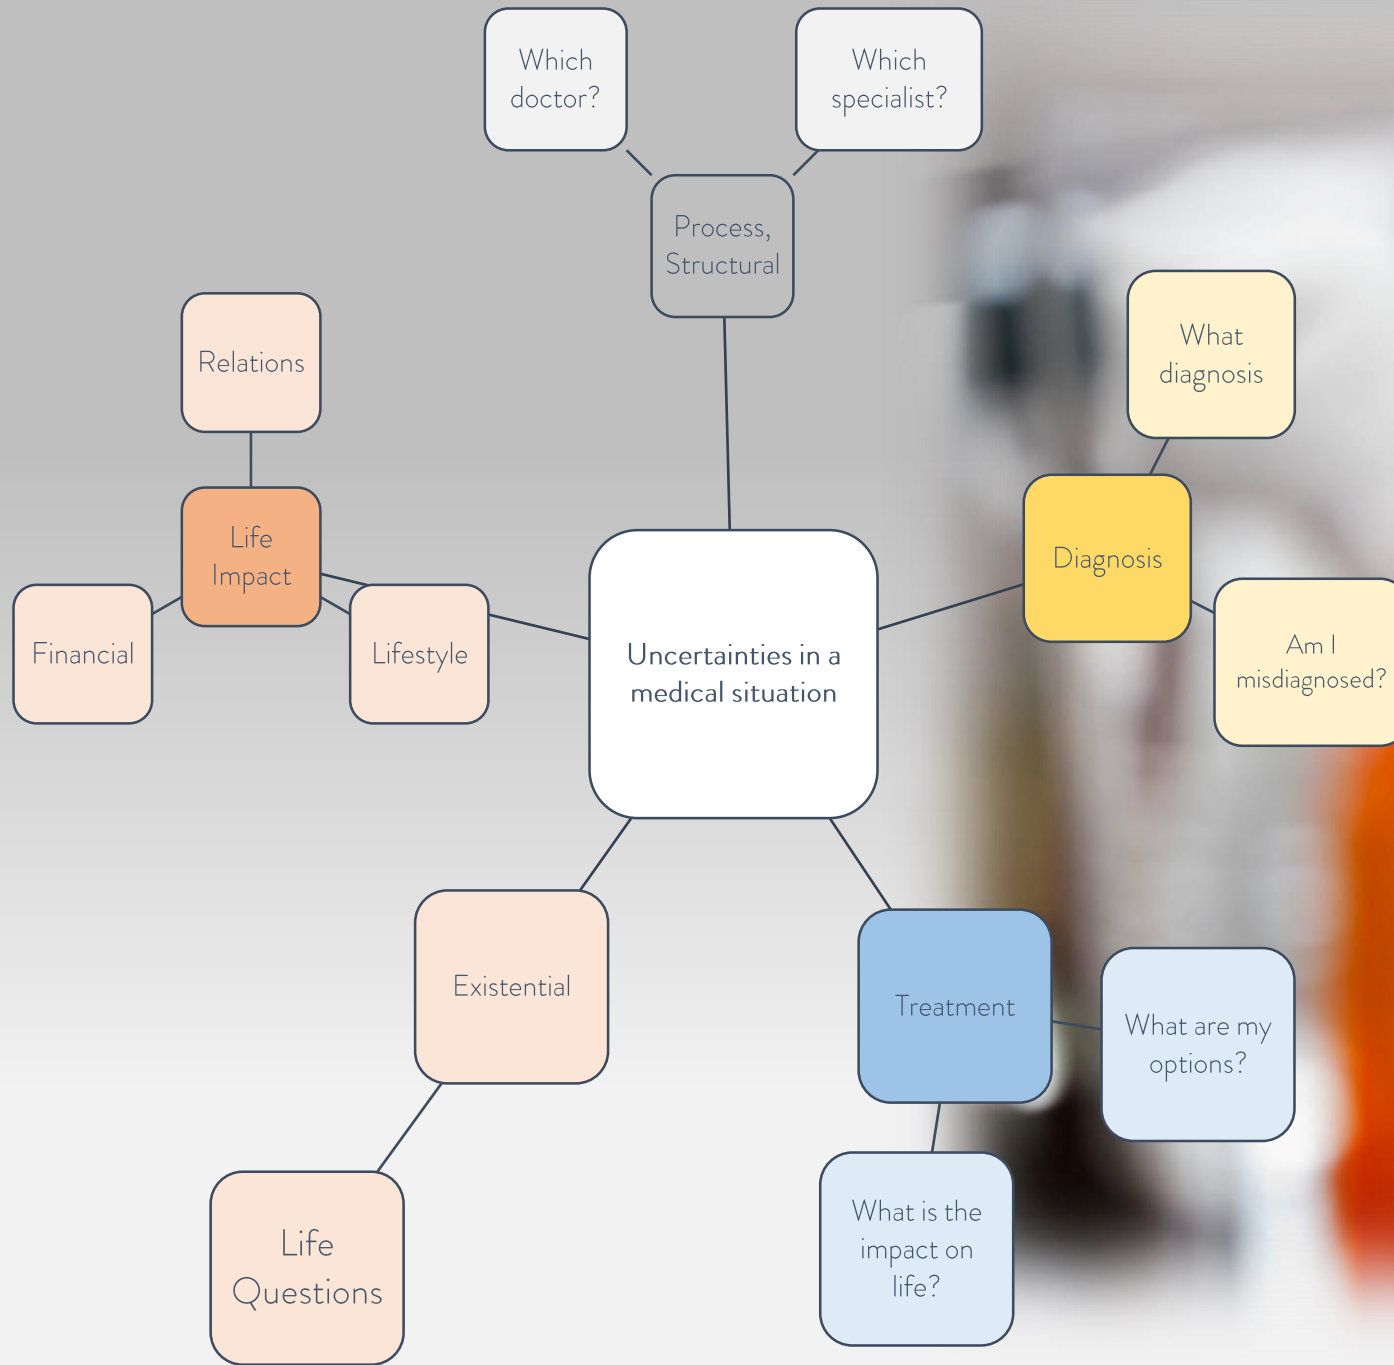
Which doctor?

Which specialist?

Process, Structural

Relations

Life Impact

Financial

Lifestyle

What diagnosis

Diagnosis

Am I misdiagnosed?

Uncertainties in a medical situation

Existential

Life Questions

Treatment

What are my options?

What is the impact on life?